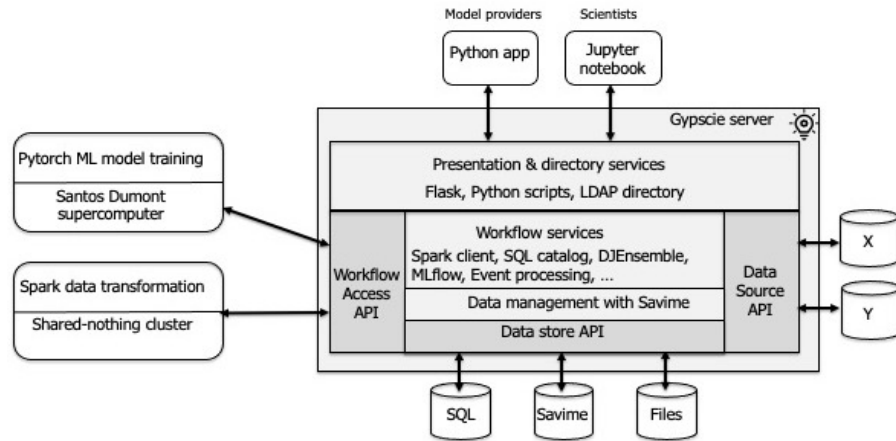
Model providers

Scientists

Python app

Jupyter notebook

Gypscie server

Pytorch ML model training

Santos Dumont supercomputer

Presentation & directory services

Flask, Python scripts, LDAP directory

Workflow Access API

Workflow services

Spark client, SQL catalog, DJEnsemble, MLflow, Event processing, ...

Data Source API

X

Spark data transformation

Shared-nothing cluster

Data management with Savime

Data store API

Y

SQL

Savime

Files